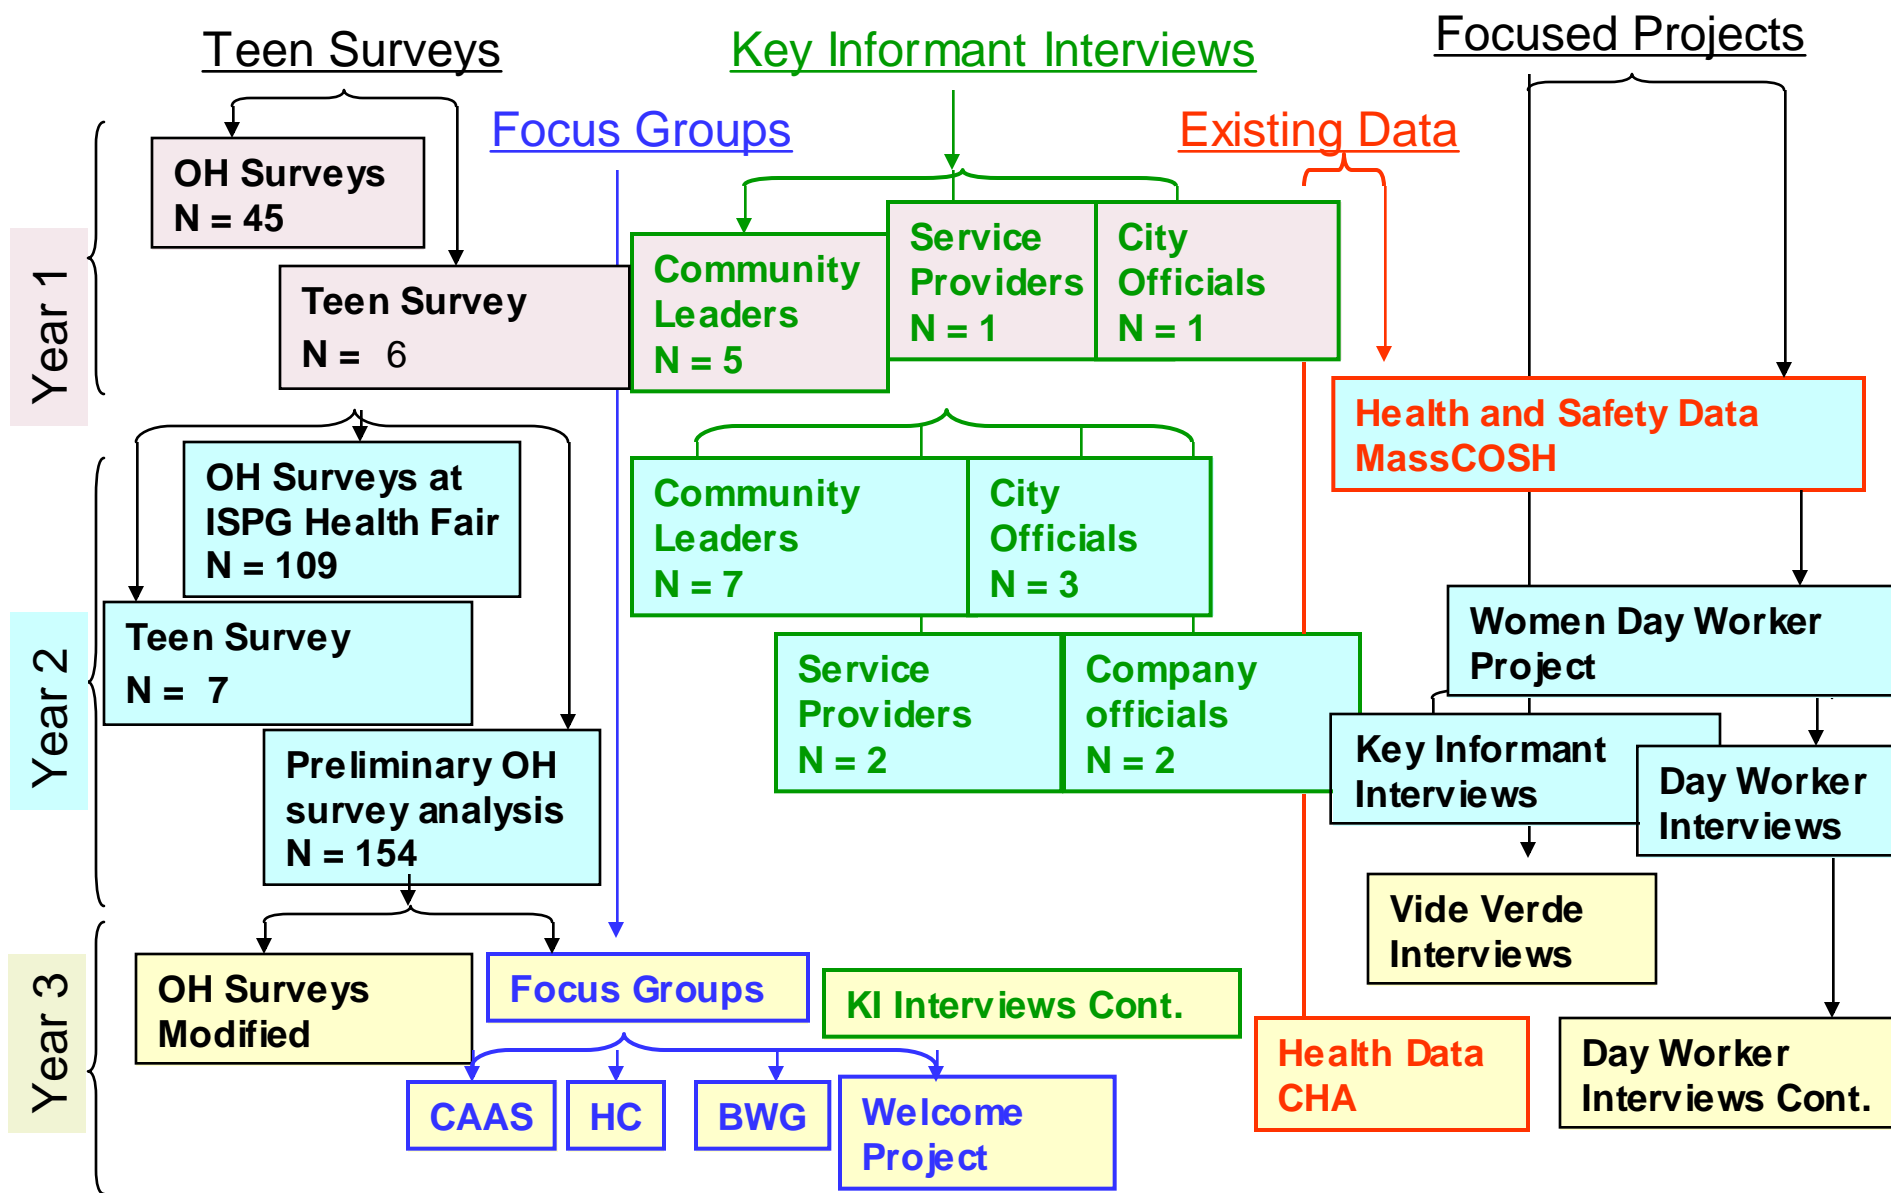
Teen Surveys

Key Informant Interviews

Focused Projects

Focus Groups

Existing Data

Year 1

OH Surveys
N = 45

Teen Survey
N = 6

Community Leaders
N = 5

Service Providers
N = 1

City Officials
N = 1

Health and Safety Data
MassCOSH

Year 2

OH Surveys at ISPG Health Fair
N = 109

Teen Survey
N = 7

Preliminary OH survey analysis
N = 154

Community Leaders
N = 7

City Officials
N = 3

Service Providers
N = 2

Company officials
N = 2

Women Day Worker Project

Key Informant Interviews

Day Worker Interviews

Vide Verde Interviews

Year 3

OH Surveys Modified

Focus Groups

KI Interviews Cont.

Health Data
CHA

Day Worker Interviews Cont.

CAAS

HC

BWG

Welcome Project